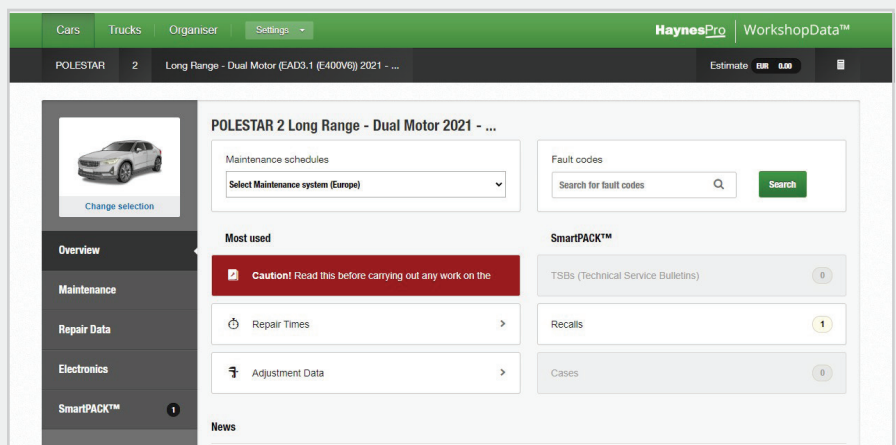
Cars Trucks Organiser Settings

HaynesPro | WorkshopData™

POLESTAR 2 Long Range - Dual Motor (EAD3.1 (E400V6)) 2021 - ...

Estimate EUR 0.00

Change selection

Overview

Maintenance

Repair Data

Electronics

SmartPACK™ 1

POLESTAR 2 Long Range - Dual Motor 2021 - ...

Maintenance schedules

Select Maintenance system (Europe)

Fault codes

Search for fault codes

Search

Most used

Caution! Read this before carrying out any work on the

Repair Times

Adjustment Data

SmartPACK™

TSBs (Technical Service Bulletins) 0

Recalls 1

Cases 0

News